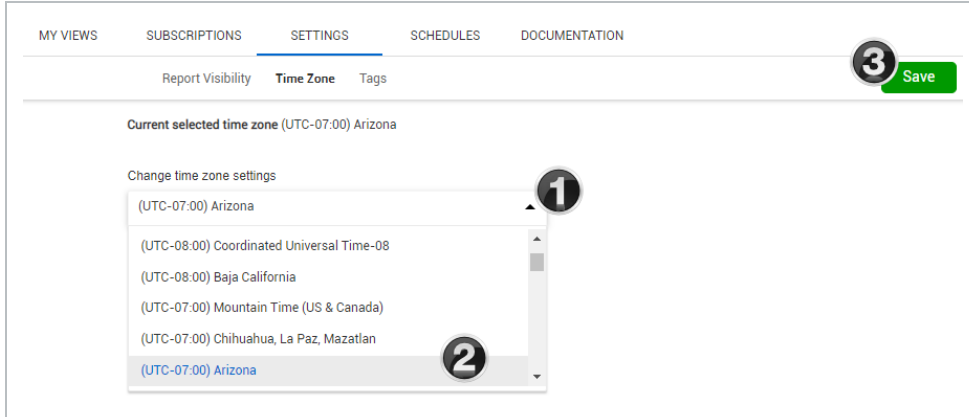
MY VIEWS SUBSCRIPTIONS SETTINGS SCHEDULES DOCUMENTATION

Report Visibility Time Zone Tags

3 Save

Current selected time zone (UTC-07:00) Arizona

Change time zone settings

(UTC-07:00) Arizona

1

(UTC-08:00) Coordinated Universal Time-08

(UTC-08:00) Baja California

(UTC-07:00) Mountain Time (US & Canada)

(UTC-07:00) Chihuahua, La Paz, Mazatlan

(UTC-07:00) Arizona

2